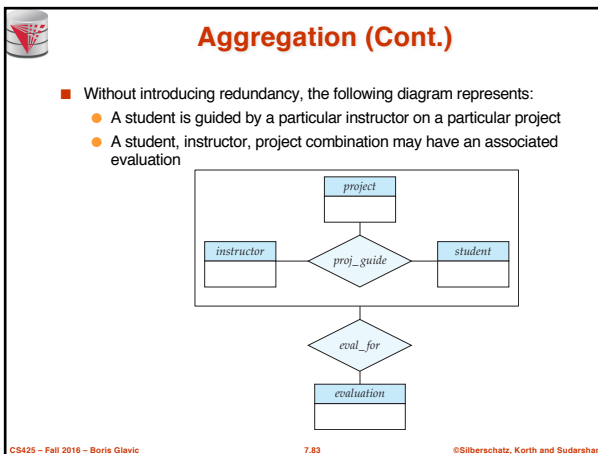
Aggregation (Cont.)

Without introducing redundancy, the following diagram represents:

A student is guided by a particular instructor on a particular project

A student, instructor, project combination may have an associated evaluation

project

instructor

proj_guide

student

eval_for

evaluation

CS425 – Fall 2016 – Boris Glavic

7.83

©Silberschatz, Korth and Sudarshan